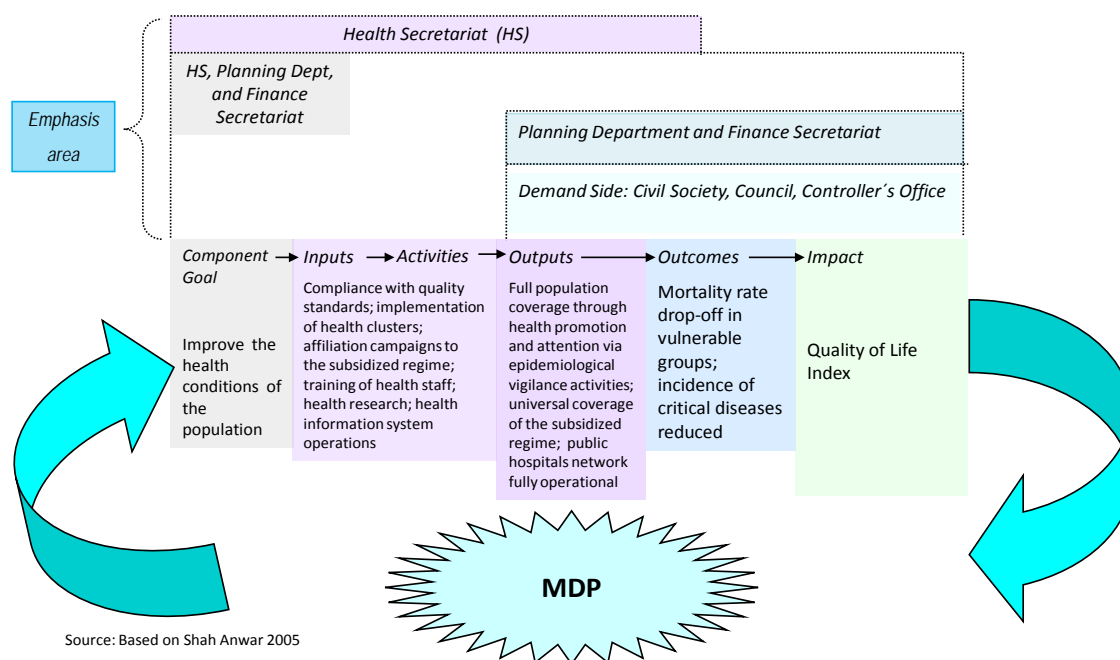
Health Secretariat (HS)

HS, Planning Dept, and Finance Secretariat

Emphasis area

Planning Department and Finance Secretariat

Demand Side: Civil Society, Council, Controller´s Office

Component Goal

Improve the health conditions of the population

Inputs → Activities

Compliance with quality standards; implementation of health clusters; affiliation campaigns to the subsidized regime; training of health staff; health research; health information system operations

Outputs

Full population coverage through health promotion and attention via epidemiological vigilance activities; universal coverage of the subsidized regime; public hospitals network fully operational

Outcomes

Mortality rate drop-off in vulnerable groups; incidence of critical diseases reduced

Impact

Quality of Life Index

MDP

Source: Based on Shah Anwar 2005